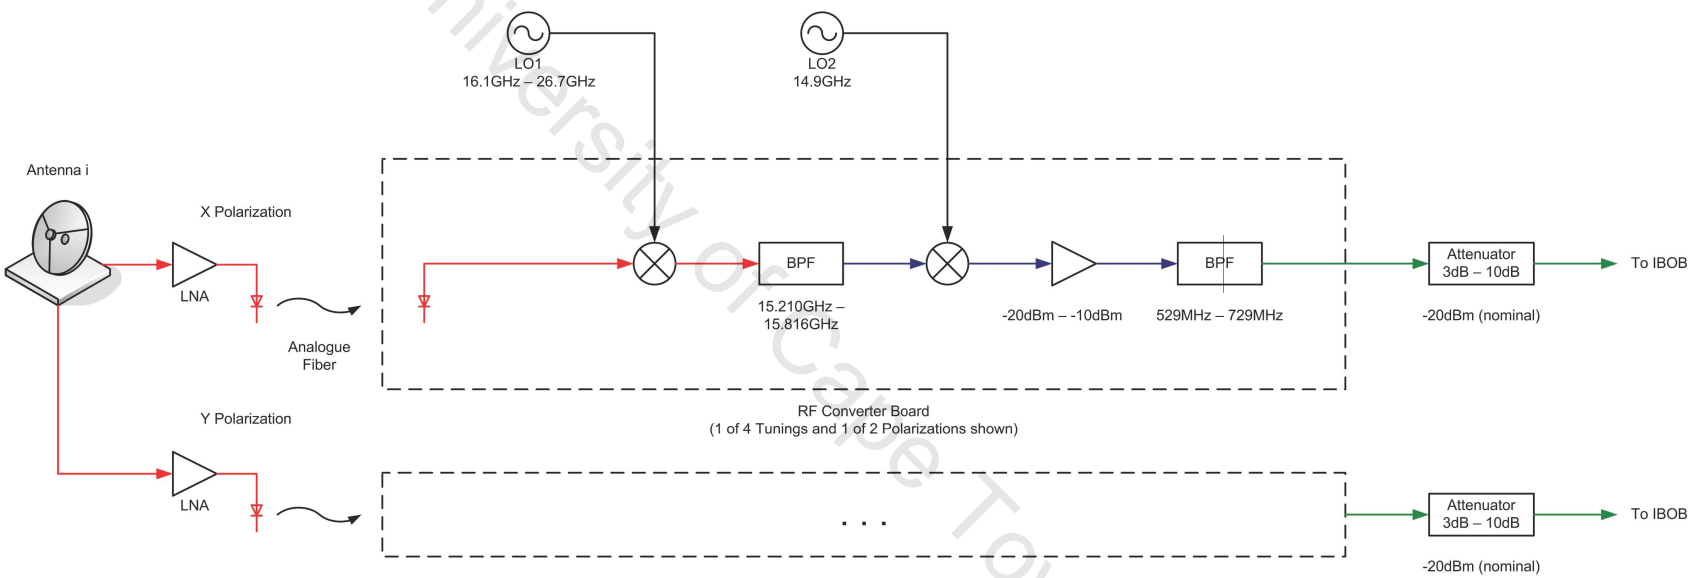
LO1
16.1GHz – 26.7GHz

LO2
14.9GHz

Antenna i

X Polarization

LNA

BPF

BPF

15.210GHz – 15.816GHz

-20dBm – -10dBm

529MHz – 729MHz

Attenuator
3dB – 10dB

To IBOB

-20dBm (nominal)

Analogue Fiber

RF Converter Board
(1 of 4 Tunings and 1 of 2 Polarizations shown)

Y Polarization

LNA

. . .

Attenuator
3dB – 10dB

To IBOB

-20dBm (nominal)

niversity of Cape To